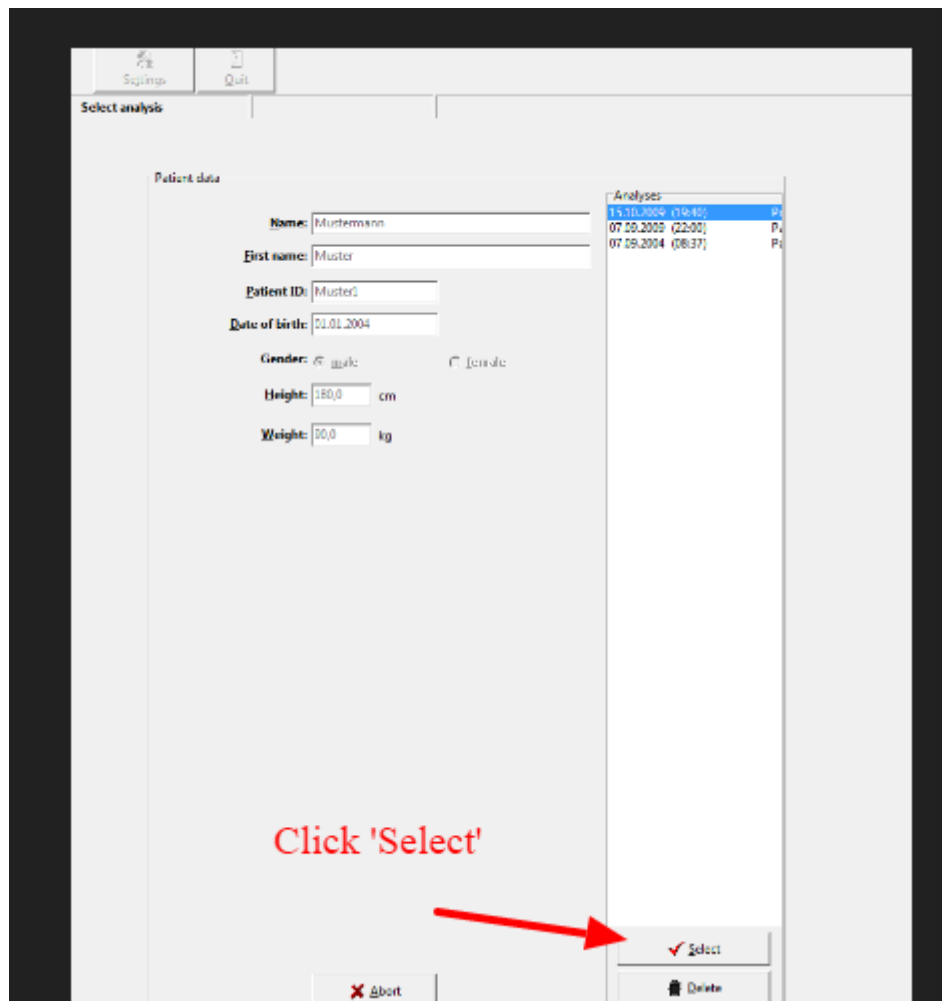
Settings
Quit

Select analysis

Patient data

Name: Mustermann

First name: Muster

Patient ID: Muster1

Date of birth: 01.01.2004

Gender: male female

Height: 180,0 cm

Weight: 80,0 kg

Analyses
15.10.2009 (19:40) Pa
07.09.2009 (22:00) Pa
07.09.2004 (08:37) Pa

Click 'Select'

Select

Delete

Abort